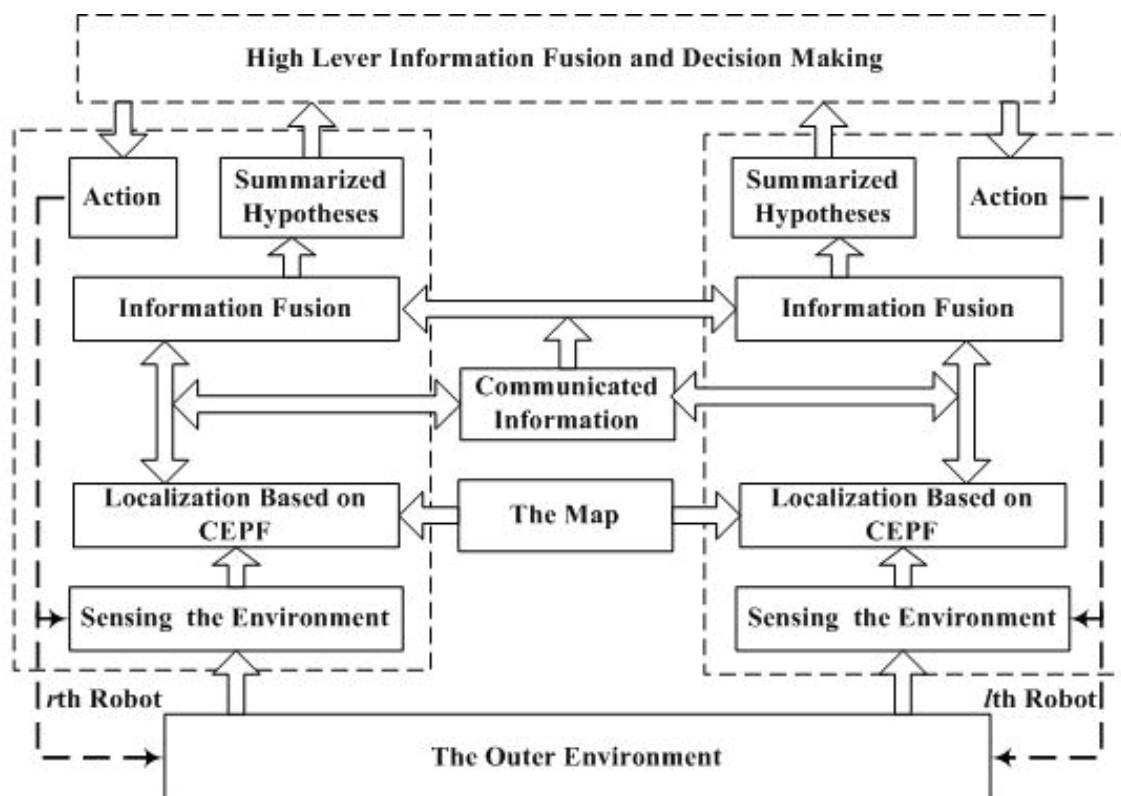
High Lever Information Fusion and Decision Making

Action

Summarized Hypotheses

Information Fusion

Localization Based on CEPF

Sensing the Environment

*r*th Robot

Communicated Information

The Map

Summarized Hypotheses

Action

Information Fusion

Localization Based on CEPF

Sensing the Environment

*l*th Robot

The Outer Environment